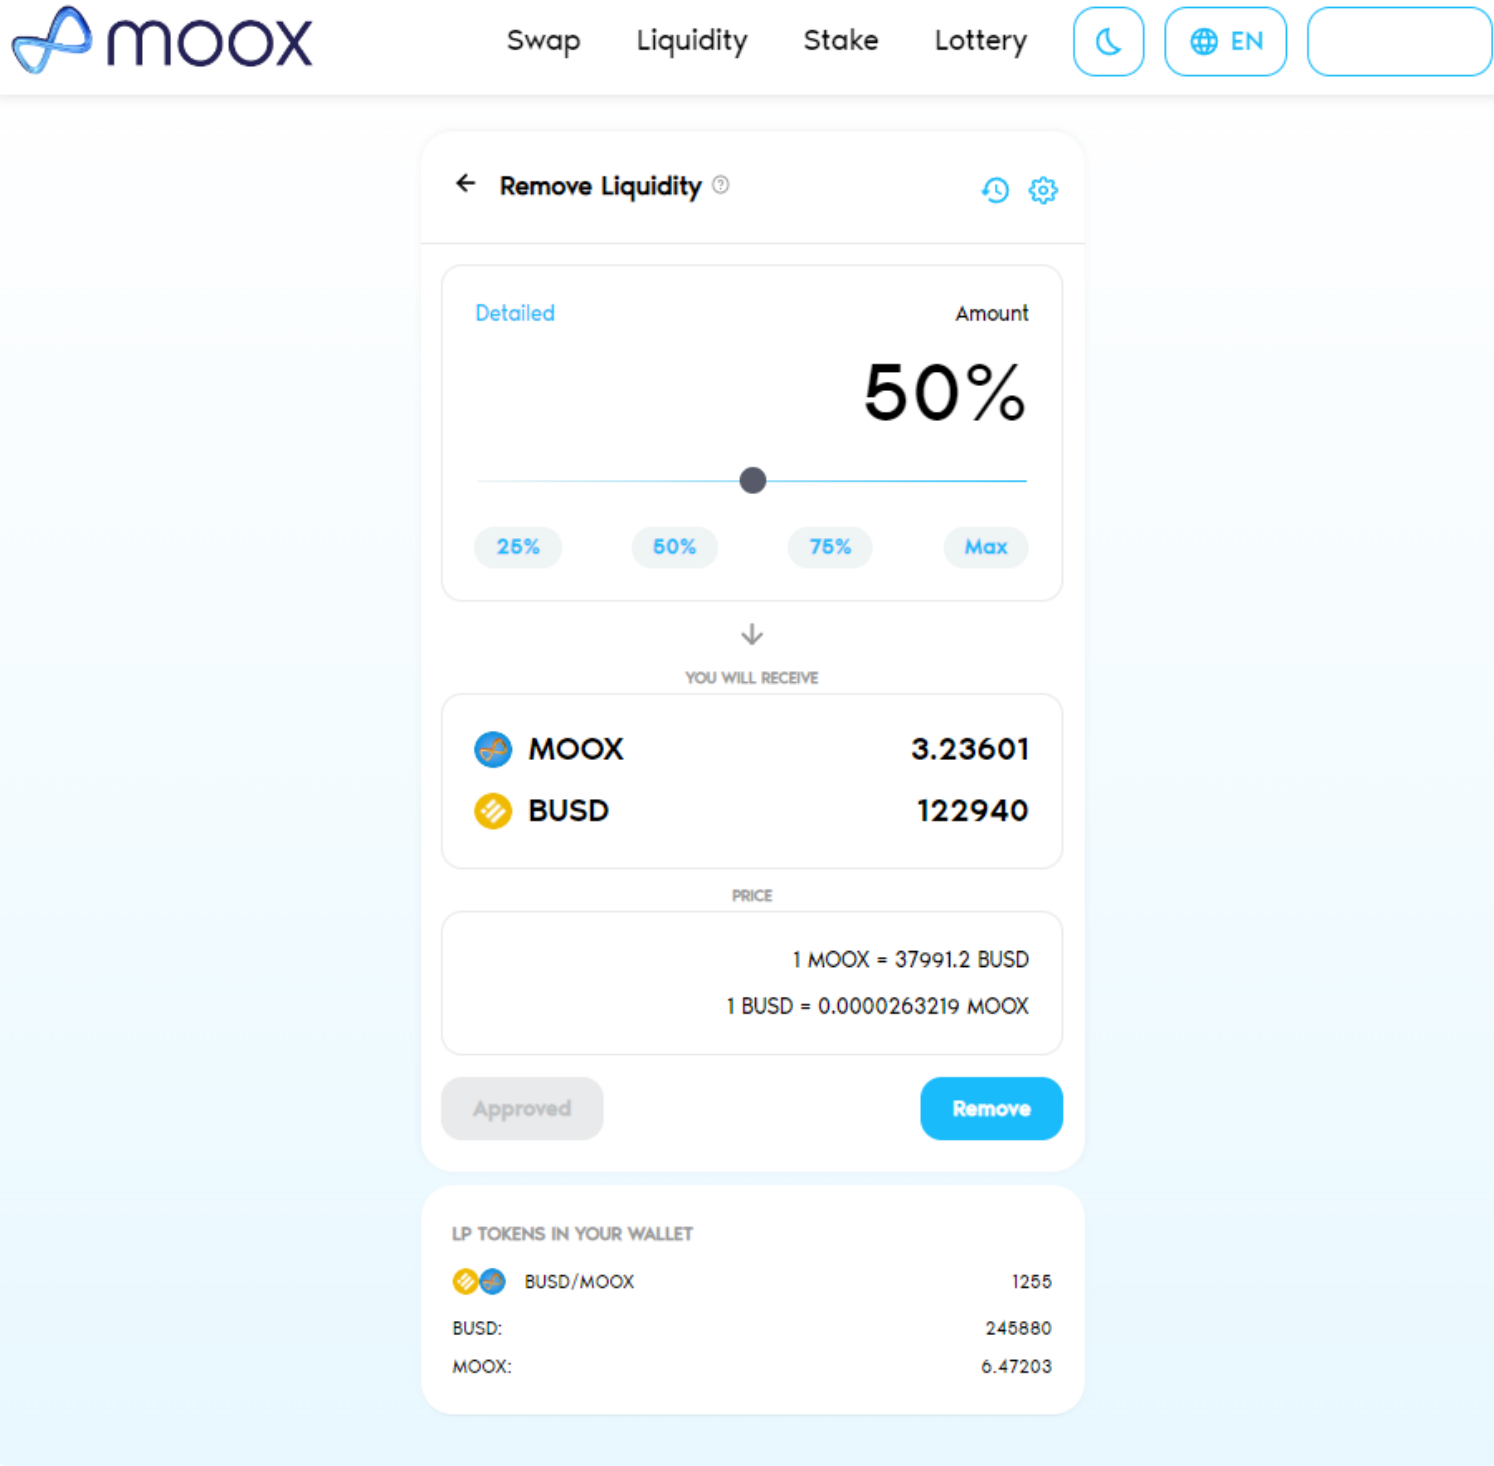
moox

Swap Liquidity Stake Lottery

EN

Remove Liquidity

Detailed

Amount

50%

25% 50% 75% Max

YOU WILL RECEIVE

MOOX 3.23601

BUSD 122940

PRICE

1 MOOX = 37991.2 BUSD

1 BUSD = 0.0000263219 MOOX

Approved

Remove

LP TOKENS IN YOUR WALLET

BUSD/MOOX 1255

BUSD: 245880

MOOX: 6.47203